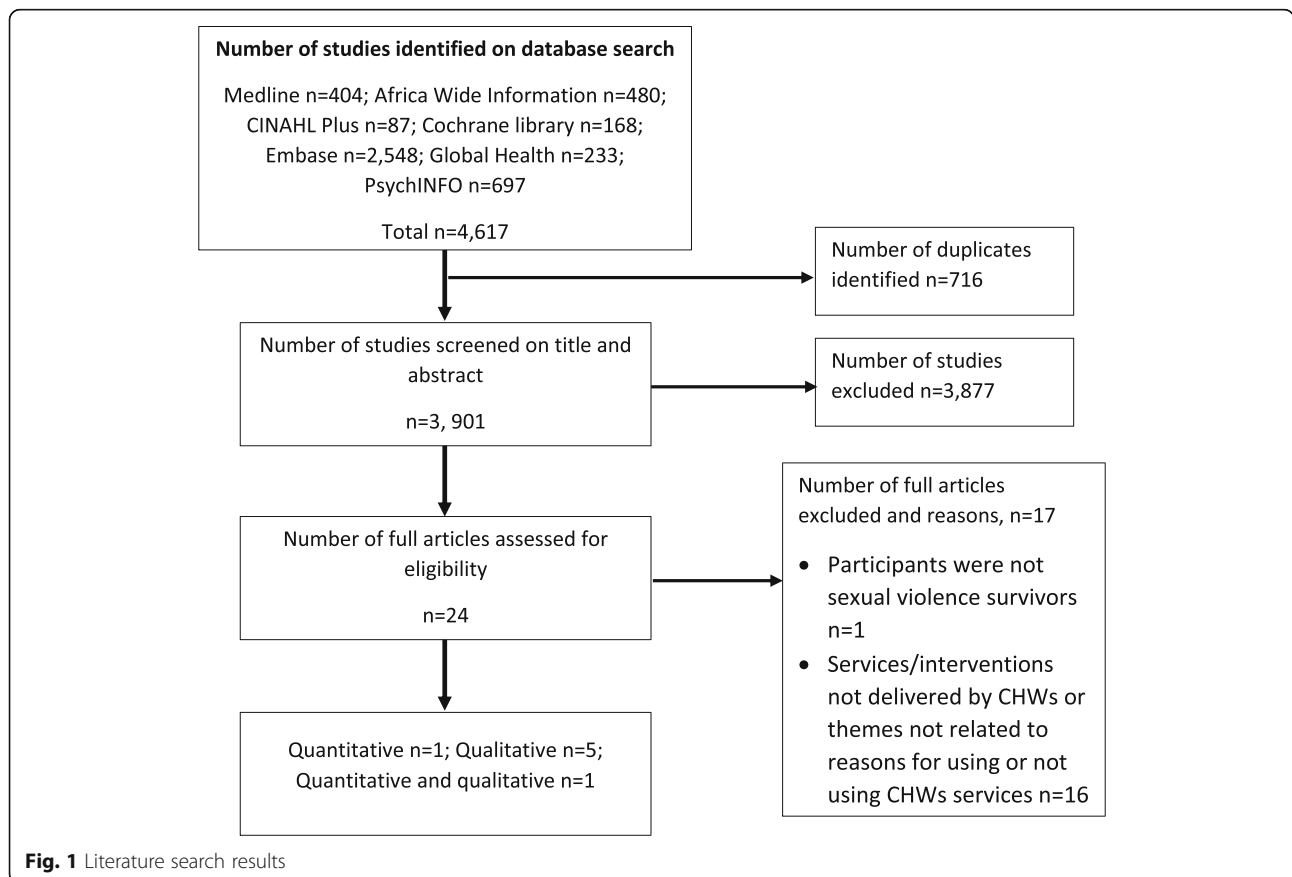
Number of studies identified on database search

Medline n=404; Africa Wide Information n=480; CINAHL Plus n=87; Cochrane library n=168; Embase n=2,548; Global Health n=233; PsychINFO n=697

Total n=4,617

Number of duplicates identified n=716

Number of studies screened on title and abstract

n=3, 901

Number of studies excluded n=3,877

Number of full articles assessed for eligibility

n=24

Number of full articles excluded and reasons, n=17

- Participants were not sexual violence survivors n=1
- Services/interventions not delivered by CHWs or themes not related to reasons for using or not using CHWs services n=16

Quantitative n=1; Qualitative n=5; Quantitative and qualitative n=1

**Fig. 1** Literature search results